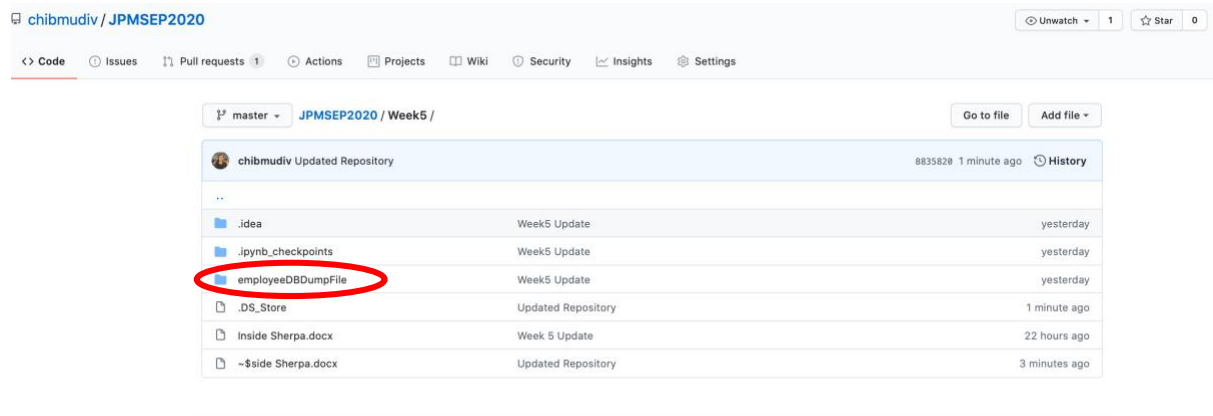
chibmudiv / JPMSEP2020

Unwatch 1 Star 0

Code Issues Pull requests 1 Actions Projects Wiki Security Insights Settings

master JPMSEP2020 / Week5 /

Go to file Add file

chibmudiv Updated Repository 8835820 1 minute ago History

..

| | | |
|---|---|---|
| .idea | Week5 Update | yesterday |
| .ipynb_checkpoints | Week5 Update | yesterday |
| employeeDBDumpFile | Week5 Update | yesterday |
| .DS_Store | Updated Repository | 1 minute ago |
| Inside Sherpa.docx | Week 5 Update | 22 hours ago |
| ~$side Sherpa.docx | Updated Repository | 3 minutes ago |